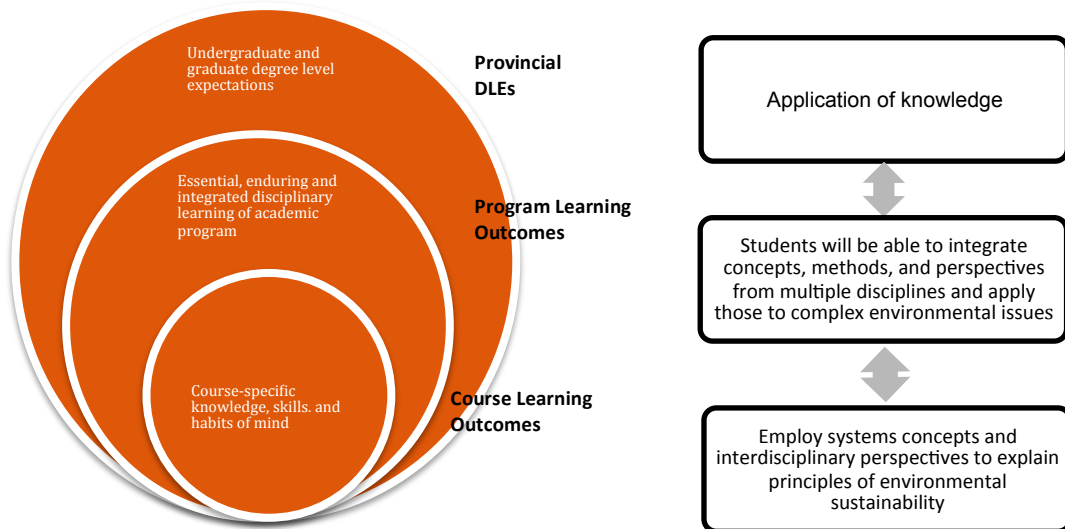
Undergraduate and graduate degree level expectations

Provincial DLEs

Essential, enduring and integrated disciplinary learning of academic program

Program Learning Outcomes

Course-specific knowledge, skills. and habits of mind

Course Learning Outcomes

Application of knowledge

Students will be able to integrate concepts, methods, and perspectives from multiple disciplines and apply those to complex environmental issues

Employ systems concepts and interdisciplinary perspectives to explain principles of environmental sustainability